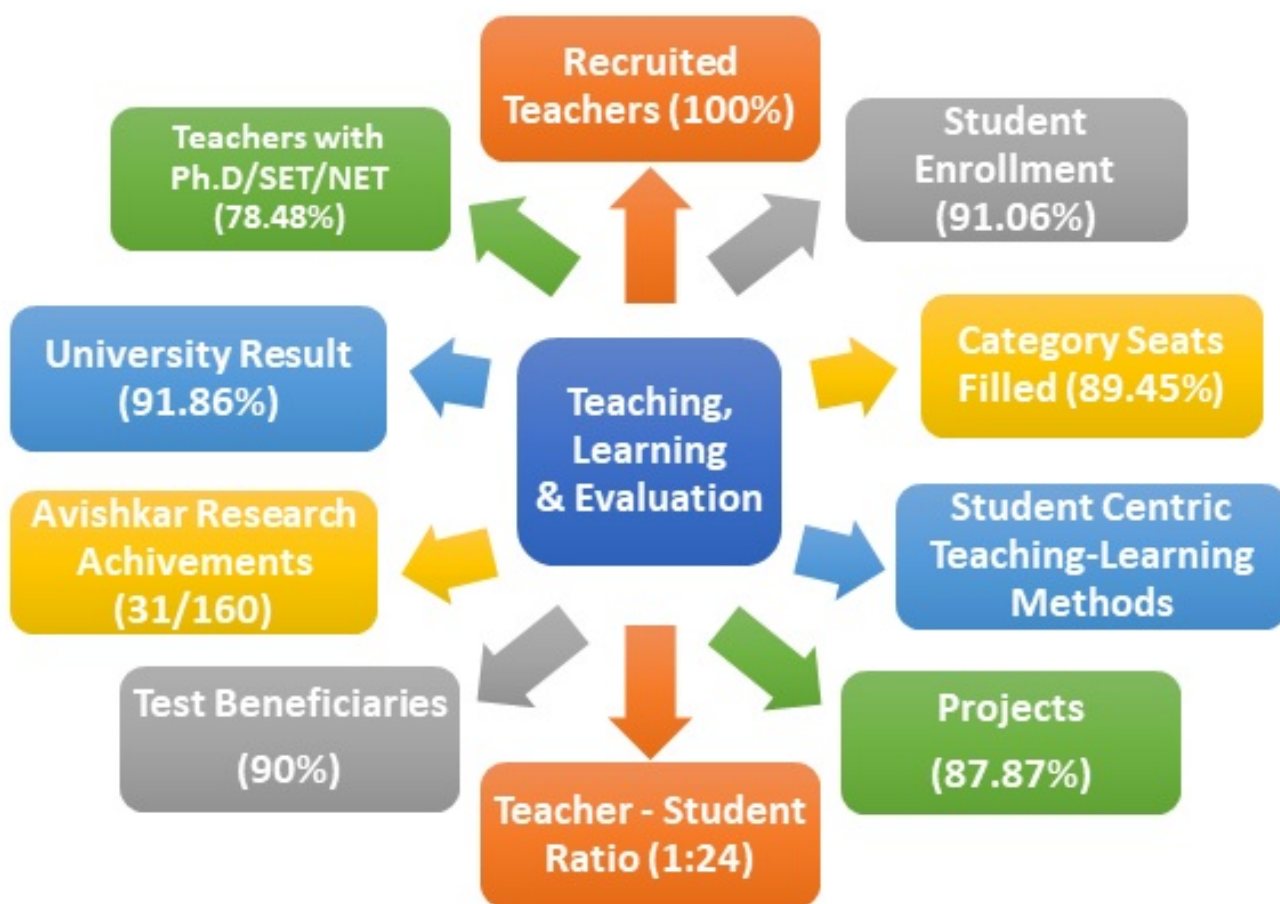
Teaching, Learning & Evaluation

Recruited Teachers (100%)

Student Enrollment (91.06%)

Category Seats Filled (89.45%)

Student Centric Teaching-Learning Methods

Projects (87.87%)

Teacher - Student Ratio (1:24)

Test Beneficiaries (90%)

Avishkar Research Achivements (31/160)

University Result (91.86%)

Teachers with Ph.D/SET/NET (78.48%)